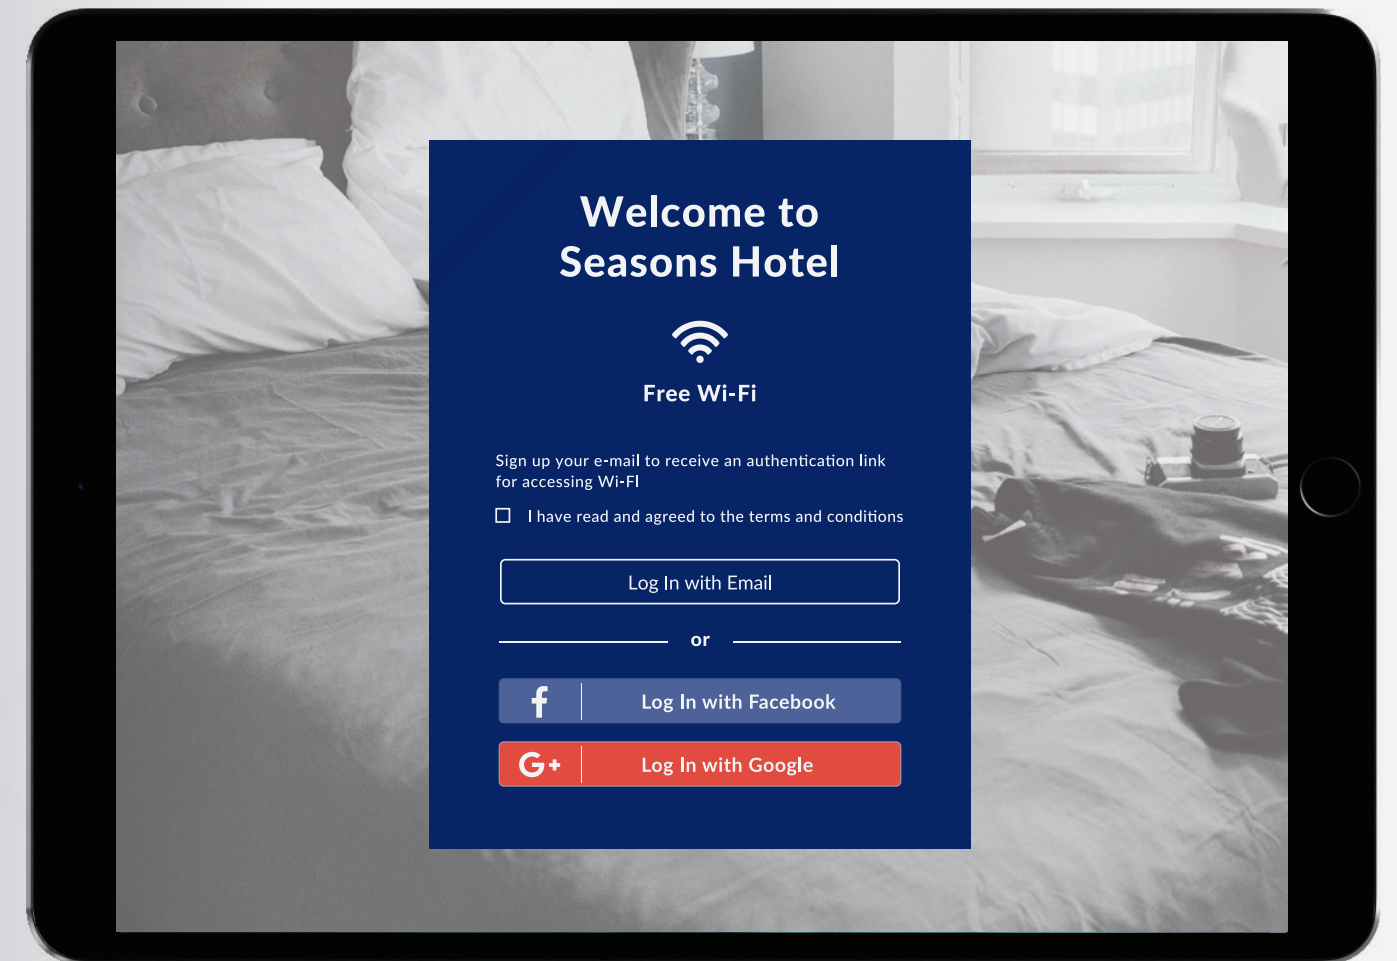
Welcome to
Seasons Hotel

Free Wi-Fi

Sign up your e-mail to receive an authentication link for accessing Wi-FI

I have read and agreed to the terms and conditions

Log In with Email

or

f Log In with Facebook

G+ Log In with Google